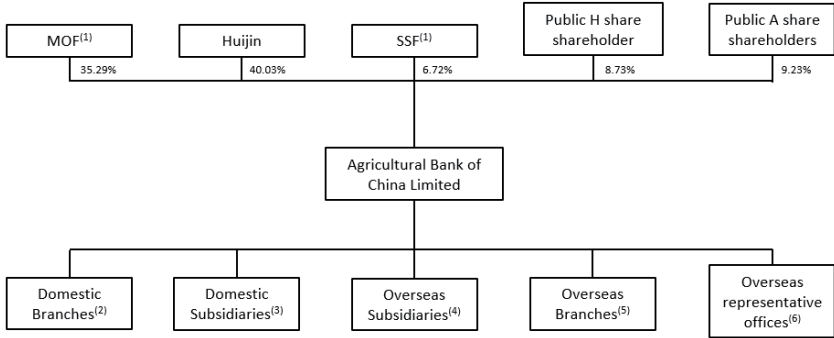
MOF$^{(1)}$

Huijin

SSF$^{(1)}$

Public H share shareholder

Public A share shareholders

35.29%

40.03%

6.72%

8.73%

9.23%

Agricultural Bank of China Limited

Domestic Branches$^{(2)}$

Domestic Subsidiaries$^{(3)}$

Overseas Subsidiaries$^{(4)}$

Overseas Branches$^{(5)}$

Overseas representative offices$^{(6)}$